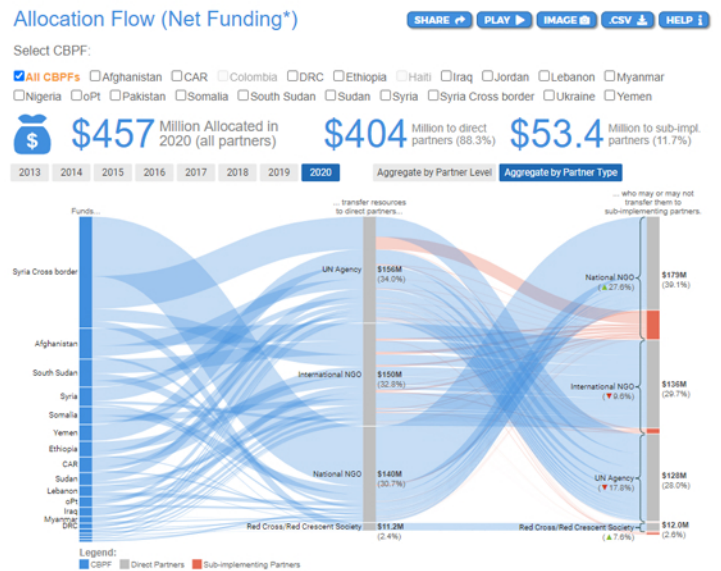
Allocation Flow (Net Funding*)

SHARE PLAY IMAGE .CSV HELP

Select CBPF:

All CBPFs Afghanistan CAR Colombia DRC Ethiopia Haiti Iraq Jordan Lebanon Myanmar Nigeria oPt Pakistan Somalia South Sudan Sudan Syria Syria Cross border Ukraine Yemen

$457 Million Allocated in 2020 (all partners)

$404 Million to direct partners (88.3%)

$53.4 Million to sub-impl. partners (11.7%)

2013 2014 2015 2016 2017 2018 2019 2020

Aggregate by Partner Level Aggregate by Partner Type

Funds...

... transfer resources to direct partners...

... who may or may not transfer them to sub-implementing partners.

Syria Cross border

Afghanistan

South Sudan

Syria

Somalia

Yemen

Ethiopia

CAR

Sudan

Lebanon

oPt

Iraq

Myanmar

DRC

UN Agency $156M (34.0%)

International NGO $150M (32.8%)

National NGO $140M (30.7%)

Red Cross/Red Crescent Society $11.2M (2.4%)

National NGO (▲27.6%) $179M (39.1%)

International NGO (▼9.6%) $136M (29.7%)

UN Agency (▼17.8%) $128M (28.0%)

Red Cross/Red Crescent Society (▲7.6%) $12.0M (2.6%)

Legend:
CBPF Direct Partners Sub-implementing Partners